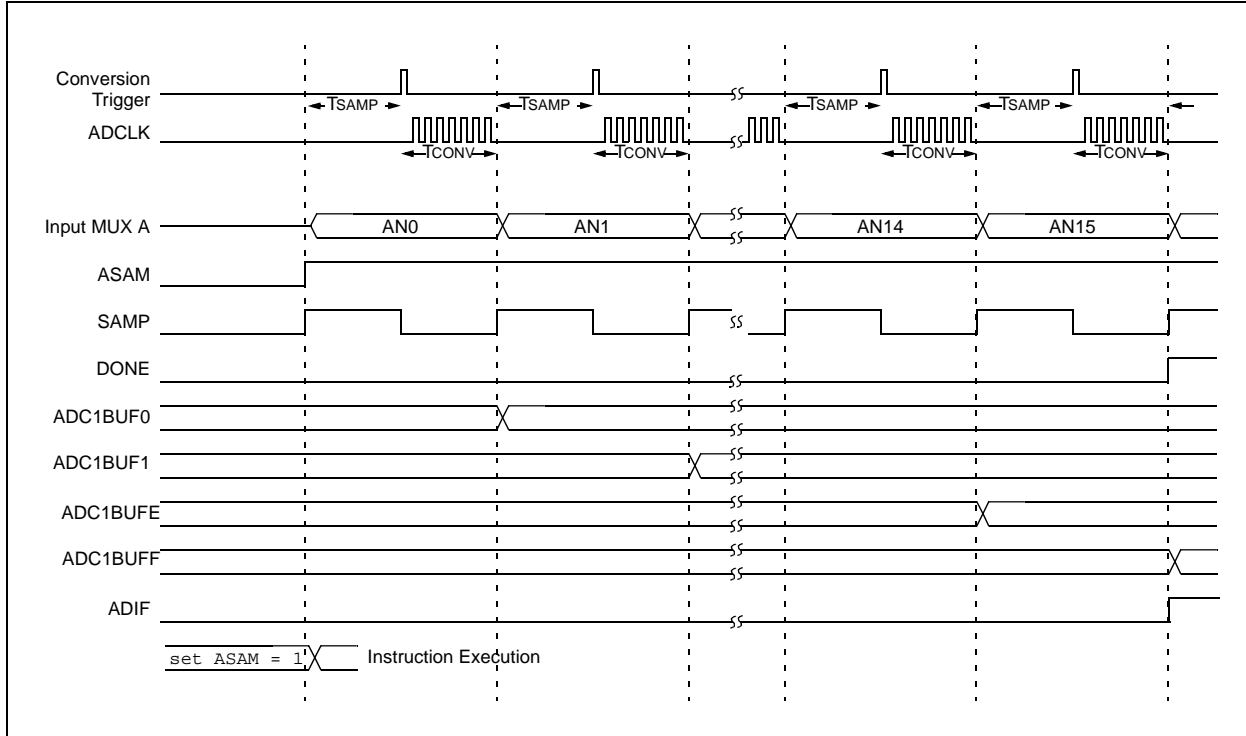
Conversion Trigger

TSAMP TSAMP TSAMP TSAMP

ADCLK

TCONV TCONV TCONV TCONV

Input MUX A

AN0 AN1 AN14 AN15

ASAM

SAMP

DONE

ADC1BUF0

ADC1BUF1

ADC1BUFE

ADC1BUFF

ADIF

set ASAM = 1 Instruction Execution